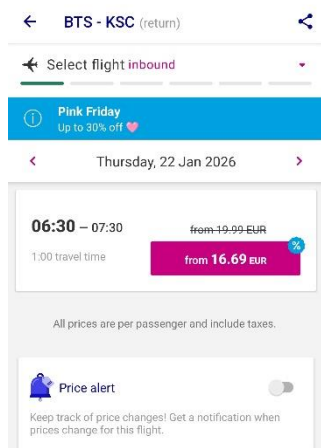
← BTS - KSC (return)

Select flight inbound

Pink Friday
Up to 30% off

‹ Thursday, 22 Jan 2026 ›

06:30 – 07:30
1:00 travel time

~~from 19.99 EUR~~
from 16.69 EUR
%

All prices are per passenger and include taxes.

Price alert

Keep track of price changes! Get a notification when prices change for this flight.